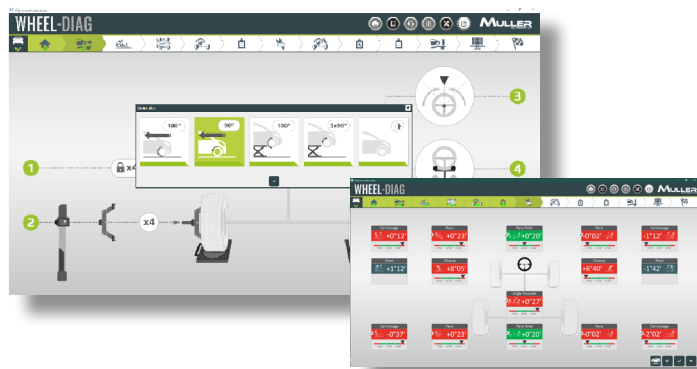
WHEEL-DIAG
MULLER
180°
90°
180°
3x90°
1
x4
2
x4
3
4
WHEEL-DIAG
MULLER
Carrossage
-1°00'
Pince
+0°23'
Pince Totale
+0°20'
Pince
-0°02'
Carrossage
-1°12'
Chasse
+1°12'
Chasse
+8°05'
Chasse
+6°40'
Chasse
-1°42'
Angle Poussée
+0°27'
Carrossage
-0°37'
Pince
+0°23'
Pince Totale
+0°20'
Pince
-0°02'
Carrossage
-2°02'